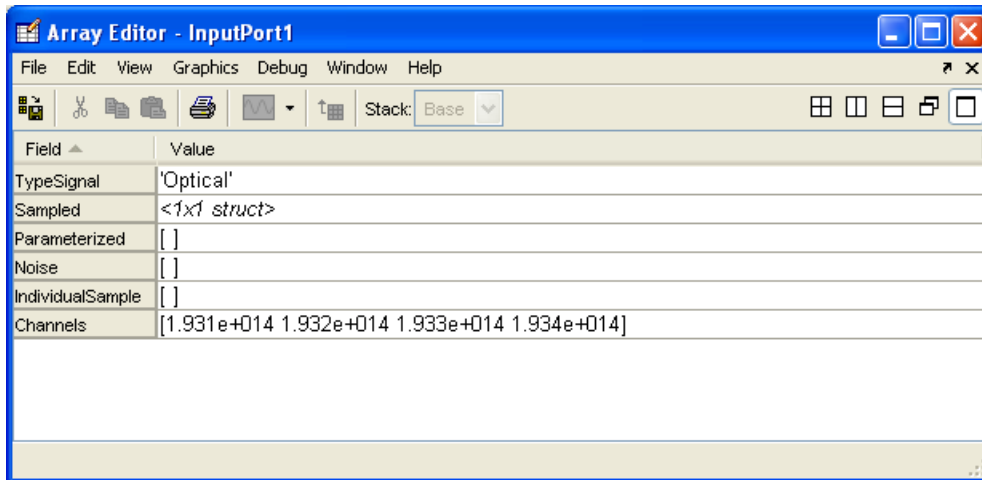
Array Editor - InputPort1

File Edit View Graphics Debug Window Help

Stack: Base

| Field | Value |
|---|---|
| TypeSignal | 'Optical' |
| Sampled | <1x1 struct> |
| Parameterized | [ ] |
| Noise | [ ] |
| IndividualSample | [ ] |
| Channels | [1.931e+014 1.932e+014 1.933e+014 1.934e+014] |